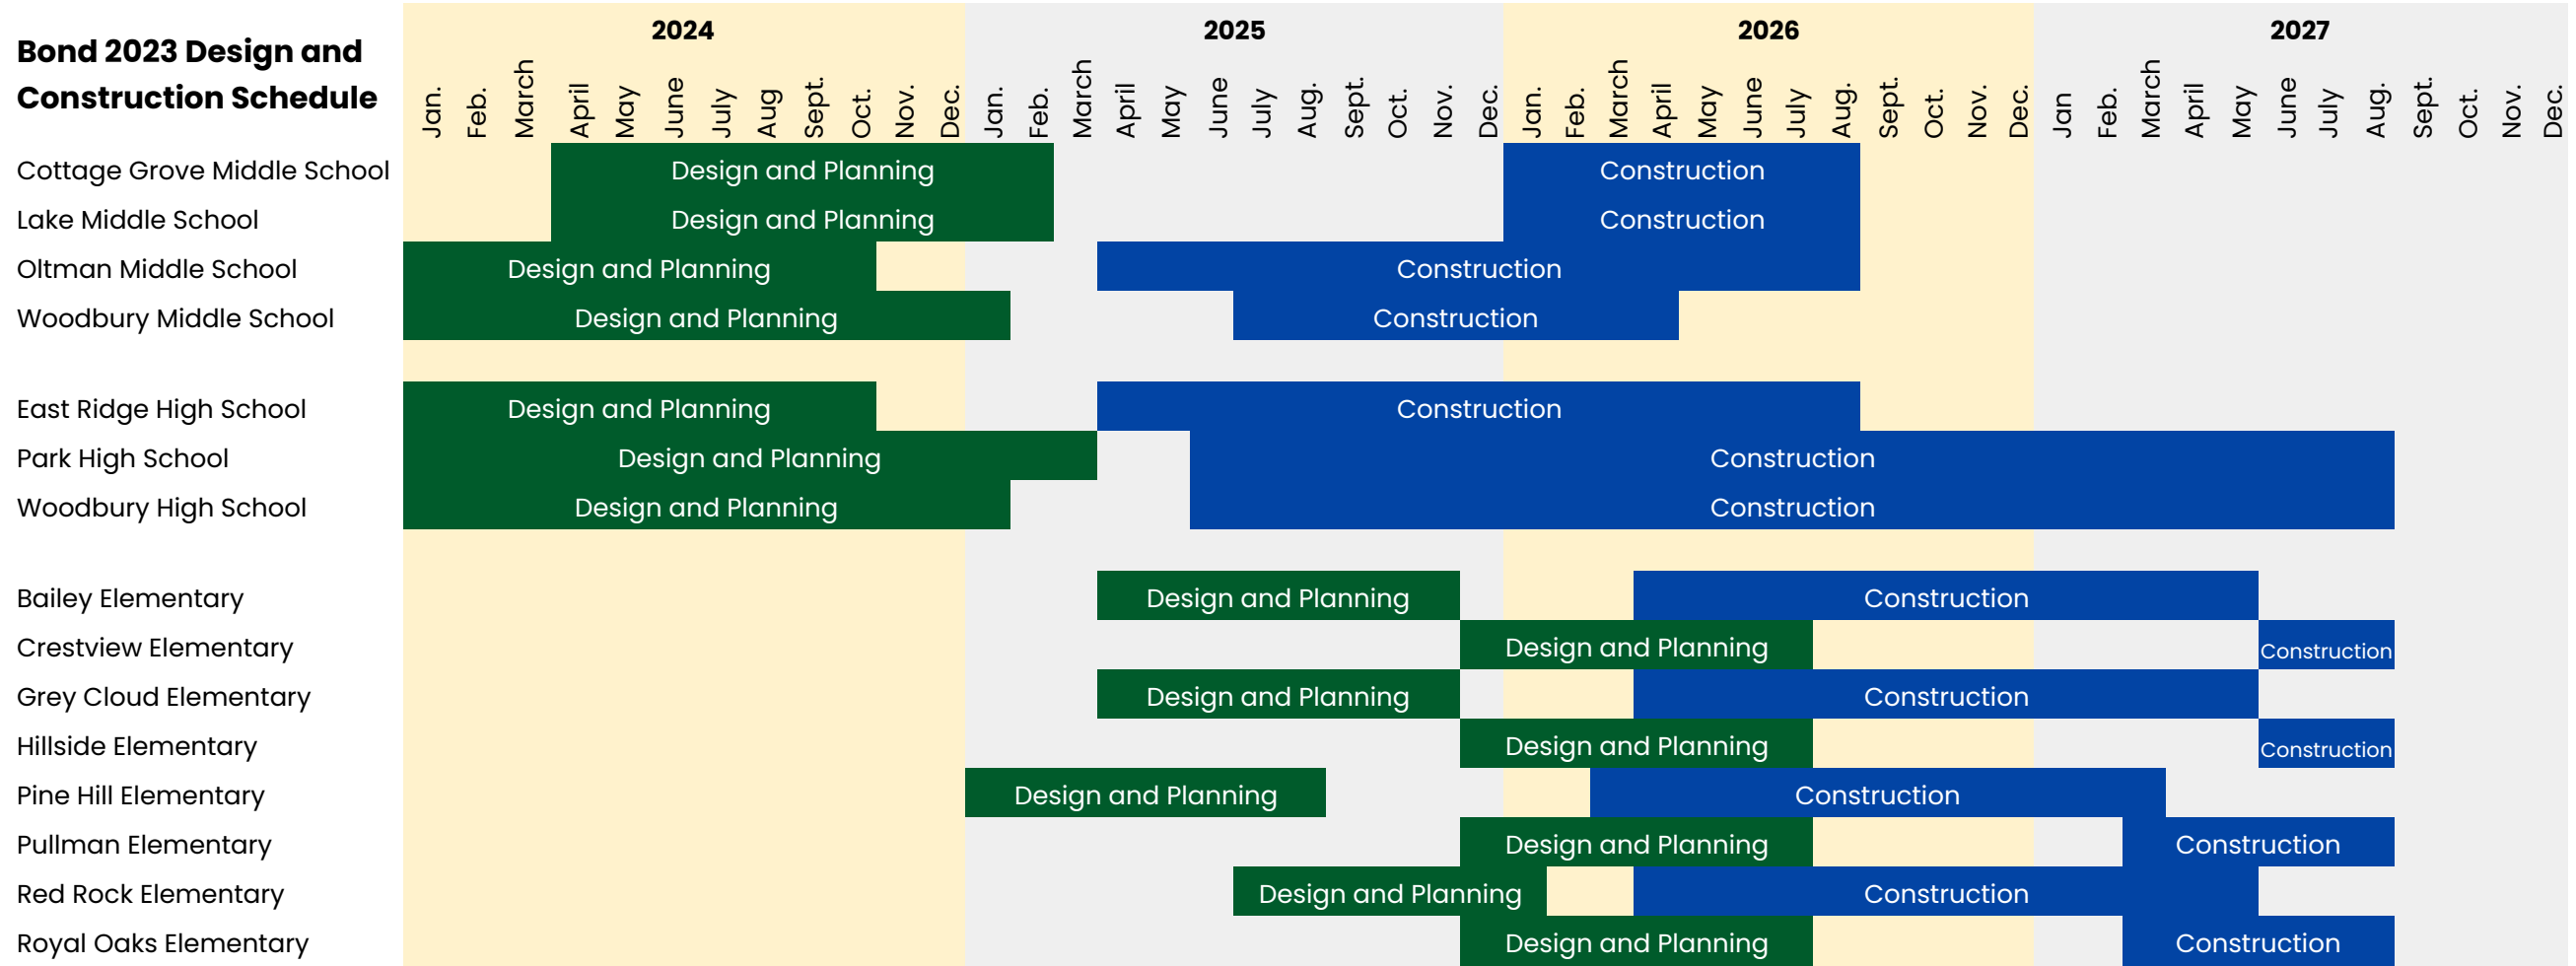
Bond 2023 Design and Construction Schedule

2024 | 2025 | 2026 | 2027

Jan. Feb. March April May June July Aug Sept. Oct. Nov. Dec. Jan. Feb. March April May June July Aug. Sept. Oct. Nov. Dec. Jan. Feb. March April May June July Aug. Sept. Oct. Nov. Dec. Jan Feb. March April May June July Aug. Sept. Oct. Nov. Dec.

Cottage Grove Middle School — Design and Planning — Construction
Lake Middle School — Design and Planning — Construction
Oltman Middle School — Design and Planning — Construction
Woodbury Middle School — Design and Planning — Construction

East Ridge High School — Design and Planning — Construction
Park High School — Design and Planning — Construction
Woodbury High School — Design and Planning — Construction

Bailey Elementary — Design and Planning — Construction
Crestview Elementary — Design and Planning — Construction
Grey Cloud Elementary — Design and Planning — Construction
Hillside Elementary — Design and Planning — Construction
Pine Hill Elementary — Design and Planning — Construction
Pullman Elementary — Design and Planning — Construction
Red Rock Elementary — Design and Planning — Construction
Royal Oaks Elementary — Design and Planning — Construction